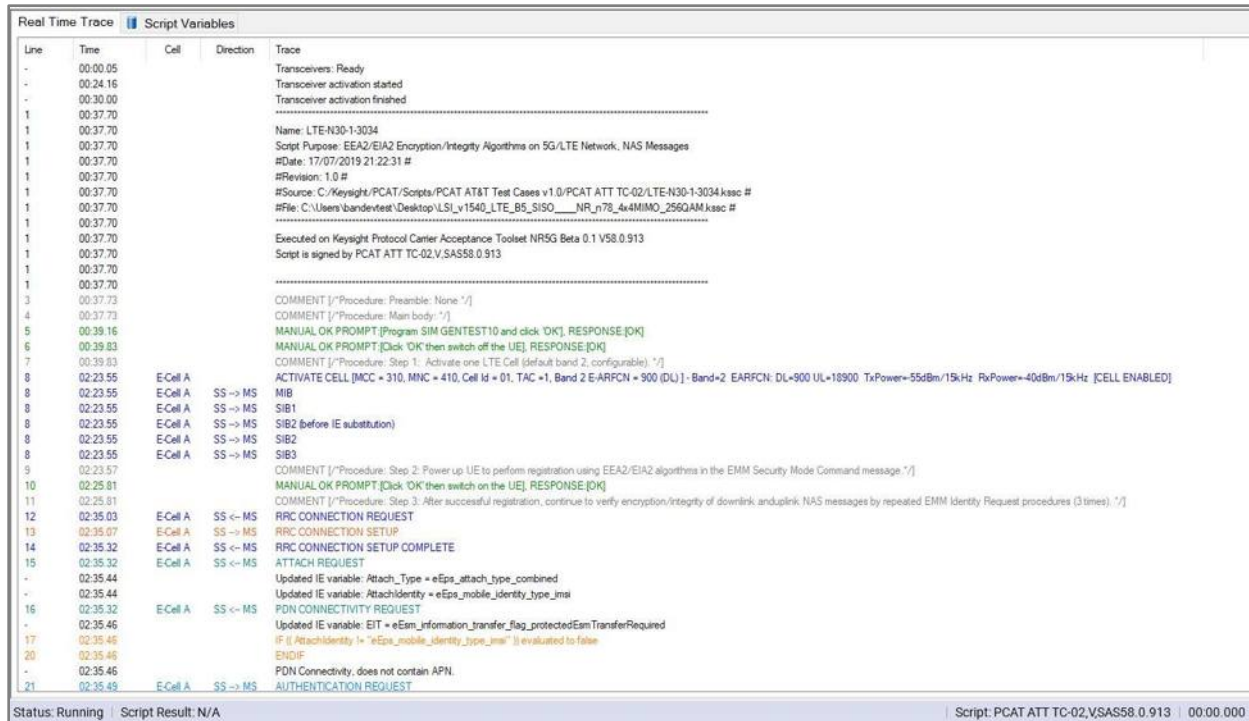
Real Time Trace | Script Variables

| Line | Time | Cell | Direction | Trace |
|---|---|---|---|---|
| - | 00:00.05 | | | Transceivers: Ready |
| - | 00:24.16 | | | Transceiver activation started |
| - | 00:30.00 | | | Transceiver activation finished |
| 1 | 00:37.70 | | | ******************************** |
| 1 | 00:37.70 | | | Name: LTE-N30-1-3034 |
| 1 | 00:37.70 | | | Script Purpose: EEA2/EIA2 Encryption/Integrity Algorithms on 5G/LTE Network, NAS Messages |
| 1 | 00:37.70 | | | #Date: 17/07/2019 21:22:31 # |
| 1 | 00:37.70 | | | #Revision: 1.0 # |
| 1 | 00:37.70 | | | #Source: C:/Keysight/PCAT/Scripts/PCAT AT&T Test Cases v1.0/PCAT ATT TC-02/LTE-N30-1-3034.kssc # |
| 1 | 00:37.70 | | | #File: C:\Users\bandevtest\Desktop\LSI_v1540_LTE_B5_SISO____NR_n78_4x4MIMO_256QAM.kssc # |
| 1 | 00:37.70 | | | ******************************** |
| 1 | 00:37.70 | | | Executed on Keysight Protocol Carrier Acceptance Toolset NR5G Beta 0.1 V58.0.913 |
| 1 | 00:37.70 | | | Script is signed by PCAT ATT TC-02,V,SAS58.0.913 |
| 1 | 00:37.70 | | | |
| 1 | 00:37.70 | | | ******************************** |
| 3 | 00:37.73 | | | COMMENT [/*Procedure: Preamble: None */] |
| 4 | 00:37.73 | | | COMMENT [/*Procedure: Main body: */] |
| 5 | 00:39.16 | | | MANUAL OK PROMPT:[Program SIM GENTEST10 and click 'OK'], RESPONSE:[OK] |
| 6 | 00:39.83 | | | MANUAL OK PROMPT:[Click 'OK' then switch off the UE], RESPONSE:[OK] |
| 7 | 00:39.83 | | | COMMENT [/*Procedure: Step 1: Activate one LTE Cell (default band 2, configurable). */] |
| 8 | 02:23.55 | E-Cell A | | ACTIVATE CELL [MCC = 310, MNC = 410, Cell Id = 01, TAC =1, Band 2 E-ARFCN = 900 (DL) ] - Band=2 EARFCN: DL=900 UL=18900 TxPower=-55dBm/15kHz RxPower=-40dBm/15kHz [CELL ENABLED] |
| 8 | 02:23.55 | E-Cell A | SS -> MS | MIB |
| 8 | 02:23.55 | E-Cell A | SS -> MS | SIB1 |
| 8 | 02:23.55 | E-Cell A | SS -> MS | SIB2 (before IE substitution) |
| 8 | 02:23.55 | E-Cell A | SS -> MS | SIB2 |
| 8 | 02:23.55 | E-Cell A | SS -> MS | SIB3 |
| 9 | 02:23.57 | | | COMMENT [/*Procedure: Step 2: Power up UE to perform registration using EEA2/EIA2 algorithms in the EMM Security Mode Command message.*/] |
| 10 | 02:25.81 | | | MANUAL OK PROMPT:[Click 'OK' then switch on the UE], RESPONSE:[OK] |
| 11 | 02:25.81 | | | COMMENT [/*Procedure: Step 3: After successful registration, continue to verify encryption/integrity of downlink anduplink NAS messages by repeated EMM Identity Request procedures (3 times). */] |
| 12 | 02:35.03 | E-Cell A | SS <- MS | RRC CONNECTION REQUEST |
| 13 | 02:35.07 | E-Cell A | SS -> MS | RRC CONNECTION SETUP |
| 14 | 02:35.32 | E-Cell A | SS <- MS | RRC CONNECTION SETUP COMPLETE |
| 15 | 02:35.32 | E-Cell A | SS <- MS | ATTACH REQUEST |
| - | 02:35.44 | | | Updated IE variable: Attach_Type = eEps_attach_type_combined |
| - | 02:35.44 | | | Updated IE variable: AttachIdentity = eEps_mobile_identity_type_imsi |
| 16 | 02:35.32 | E-Cell A | SS <- MS | PDN CONNECTIVITY REQUEST |
| - | 02:35.46 | | | Updated IE variable: EIT = eEsm_information_transfer_flag_protectedEsmTransferRequired |
| 17 | 02:35.46 | | | IF (( AttachIdentity != "eEps_mobile_identity_type_imsi" )) evaluated to false |
| 20 | 02:35.46 | | | ENDIF |
| - | 02:35.46 | | | PDN Connectivity, does not contain APN. |
| 21 | 02:35.49 | E-Cell A | SS -> MS | AUTHENTICATION REQUEST |

Status: Running | Script Result: N/A | Script: PCAT ATT TC-02,V,SAS58.0.913 | 00:00.000